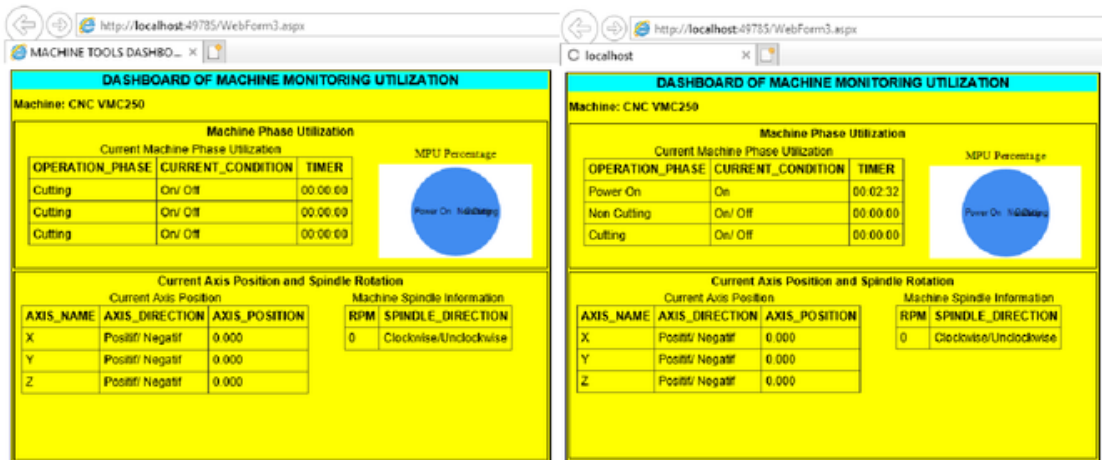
http://localhost:49785/WebForm3.aspx

MACHINE TOOLS DASHBO... ×

DASHBOARD OF MACHINE MONITORING UTILIZATION

Machine: CNC VMC250

Machine Phase Utilization

Current Machine Phase Utilization

| OPERATION_PHASE | CURRENT_CONDITION | TIMER |
|---|---|---|
| Cutting | On/ Off | 00:00:00 |
| Cutting | On/ Off | 00:00:00 |
| Cutting | On/ Off | 00:00:00 |

MPU Percentage

Power On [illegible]

Current Axis Position and Spindle Rotation

Current Axis Position

| AXIS_NAME | AXIS_DIRECTION | AXIS_POSITION |
|---|---|---|
| X | Positif/ Negatif | 0.000 |
| Y | Positif/ Negatif | 0.000 |
| Z | Positif/ Negatif | 0.000 |

Machine Spindle Information

| RPM | SPINDLE_DIRECTION |
|---|---|
| 0 | Clockwise/Unclockwise |

http://localhost:49785/WebForm3.aspx

localhost ×

DASHBOARD OF MACHINE MONITORING UTILIZATION

Machine: CNC VMC250

Machine Phase Utilization

Current Machine Phase Utilization

| OPERATION_PHASE | CURRENT_CONDITION | TIMER |
|---|---|---|
| Power On | On | 00:02:32 |
| Non Cutting | On/ Off | 00:00:00 |
| Cutting | On/ Off | 00:00:00 |

MPU Percentage

Power On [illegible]

Current Axis Position and Spindle Rotation

Current Axis Position

| AXIS_NAME | AXIS_DIRECTION | AXIS_POSITION |
|---|---|---|
| X | Positif/ Negatif | 0.000 |
| Y | Positif/ Negatif | 0.000 |
| Z | Positif/ Negatif | 0.000 |

Machine Spindle Information

| RPM | SPINDLE_DIRECTION |
|---|---|
| 0 | Clockwise/Unclockwise |